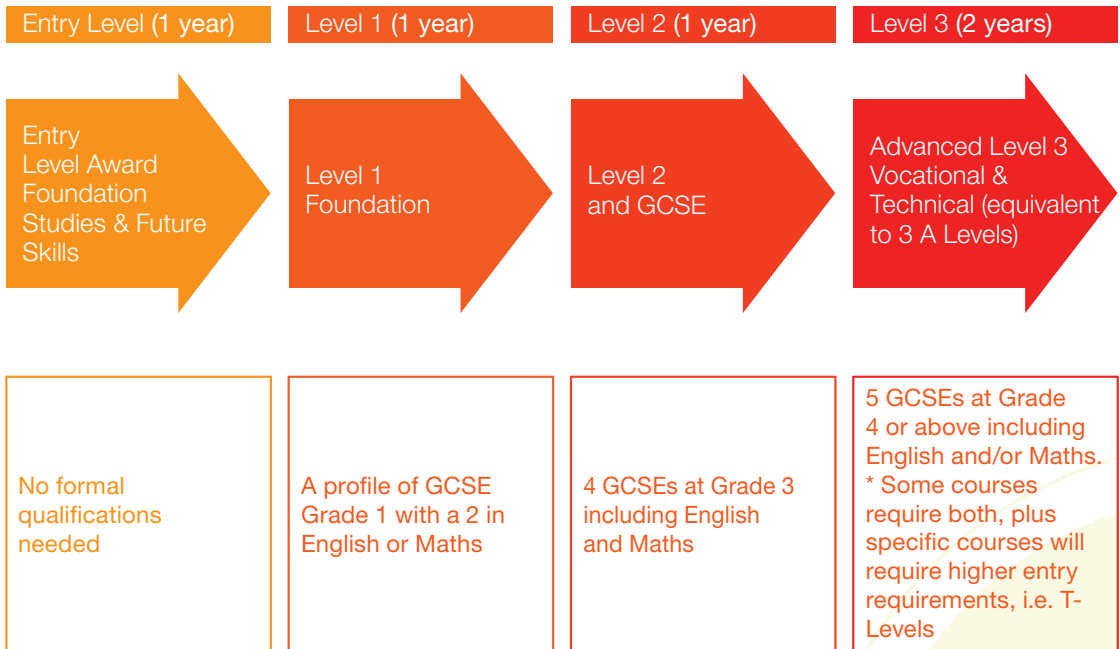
Entry Level (1 year)

Level 1 (1 year)

Level 2 (1 year)

Level 3 (2 years)

Entry Level Award Foundation Studies & Future Skills

Level 1 Foundation

Level 2 and GCSE

Advanced Level 3 Vocational & Technical (equivalent to 3 A Levels)

No formal qualifications needed

A profile of GCSE Grade 1 with a 2 in English or Maths

4 GCSEs at Grade 3 including English and Maths

5 GCSEs at Grade 4 or above including English and/or Maths. * Some courses require both, plus specific courses will require higher entry requirements, i.e. T-Levels